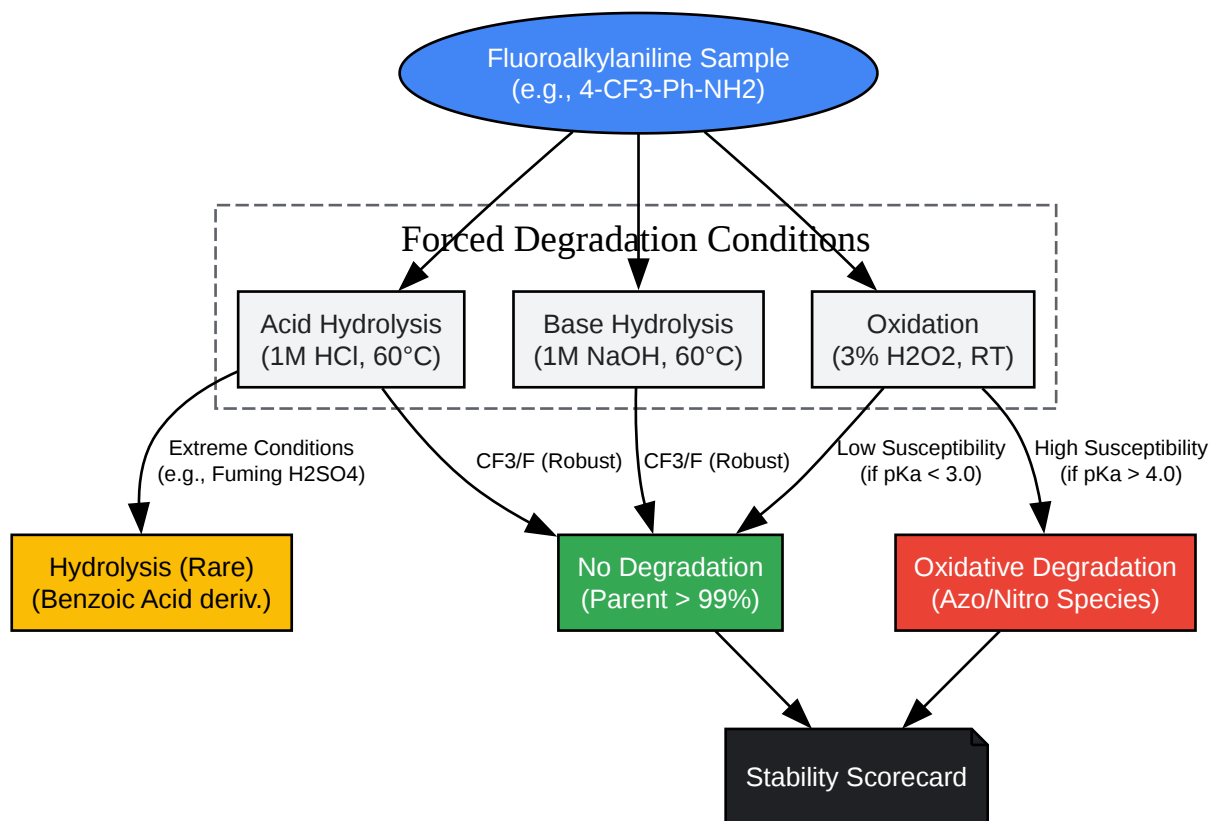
Fluoroalkylaniline Sample
(e.g., 4-CF3-Ph-NH2)

Forced Degradation Conditions

Acid Hydrolysis
(1M HCl, 60°C)

Base Hydrolysis
(1M NaOH, 60°C)

Oxidation
(3% H2O2, RT)

Extreme Conditions
(e.g., Fuming H2SO4)

CF3/F (Robust)

CF3/F (Robust)

Low Susceptibility
(if pKa < 3.0)

High Susceptibility
(if pKa > 4.0)

Hydrolysis (Rare)
(Benzoic Acid deriv.)

No Degradation
(Parent > 99%)

Oxidative Degradation
(Azo/Nitro Species)

Stability Scorecard